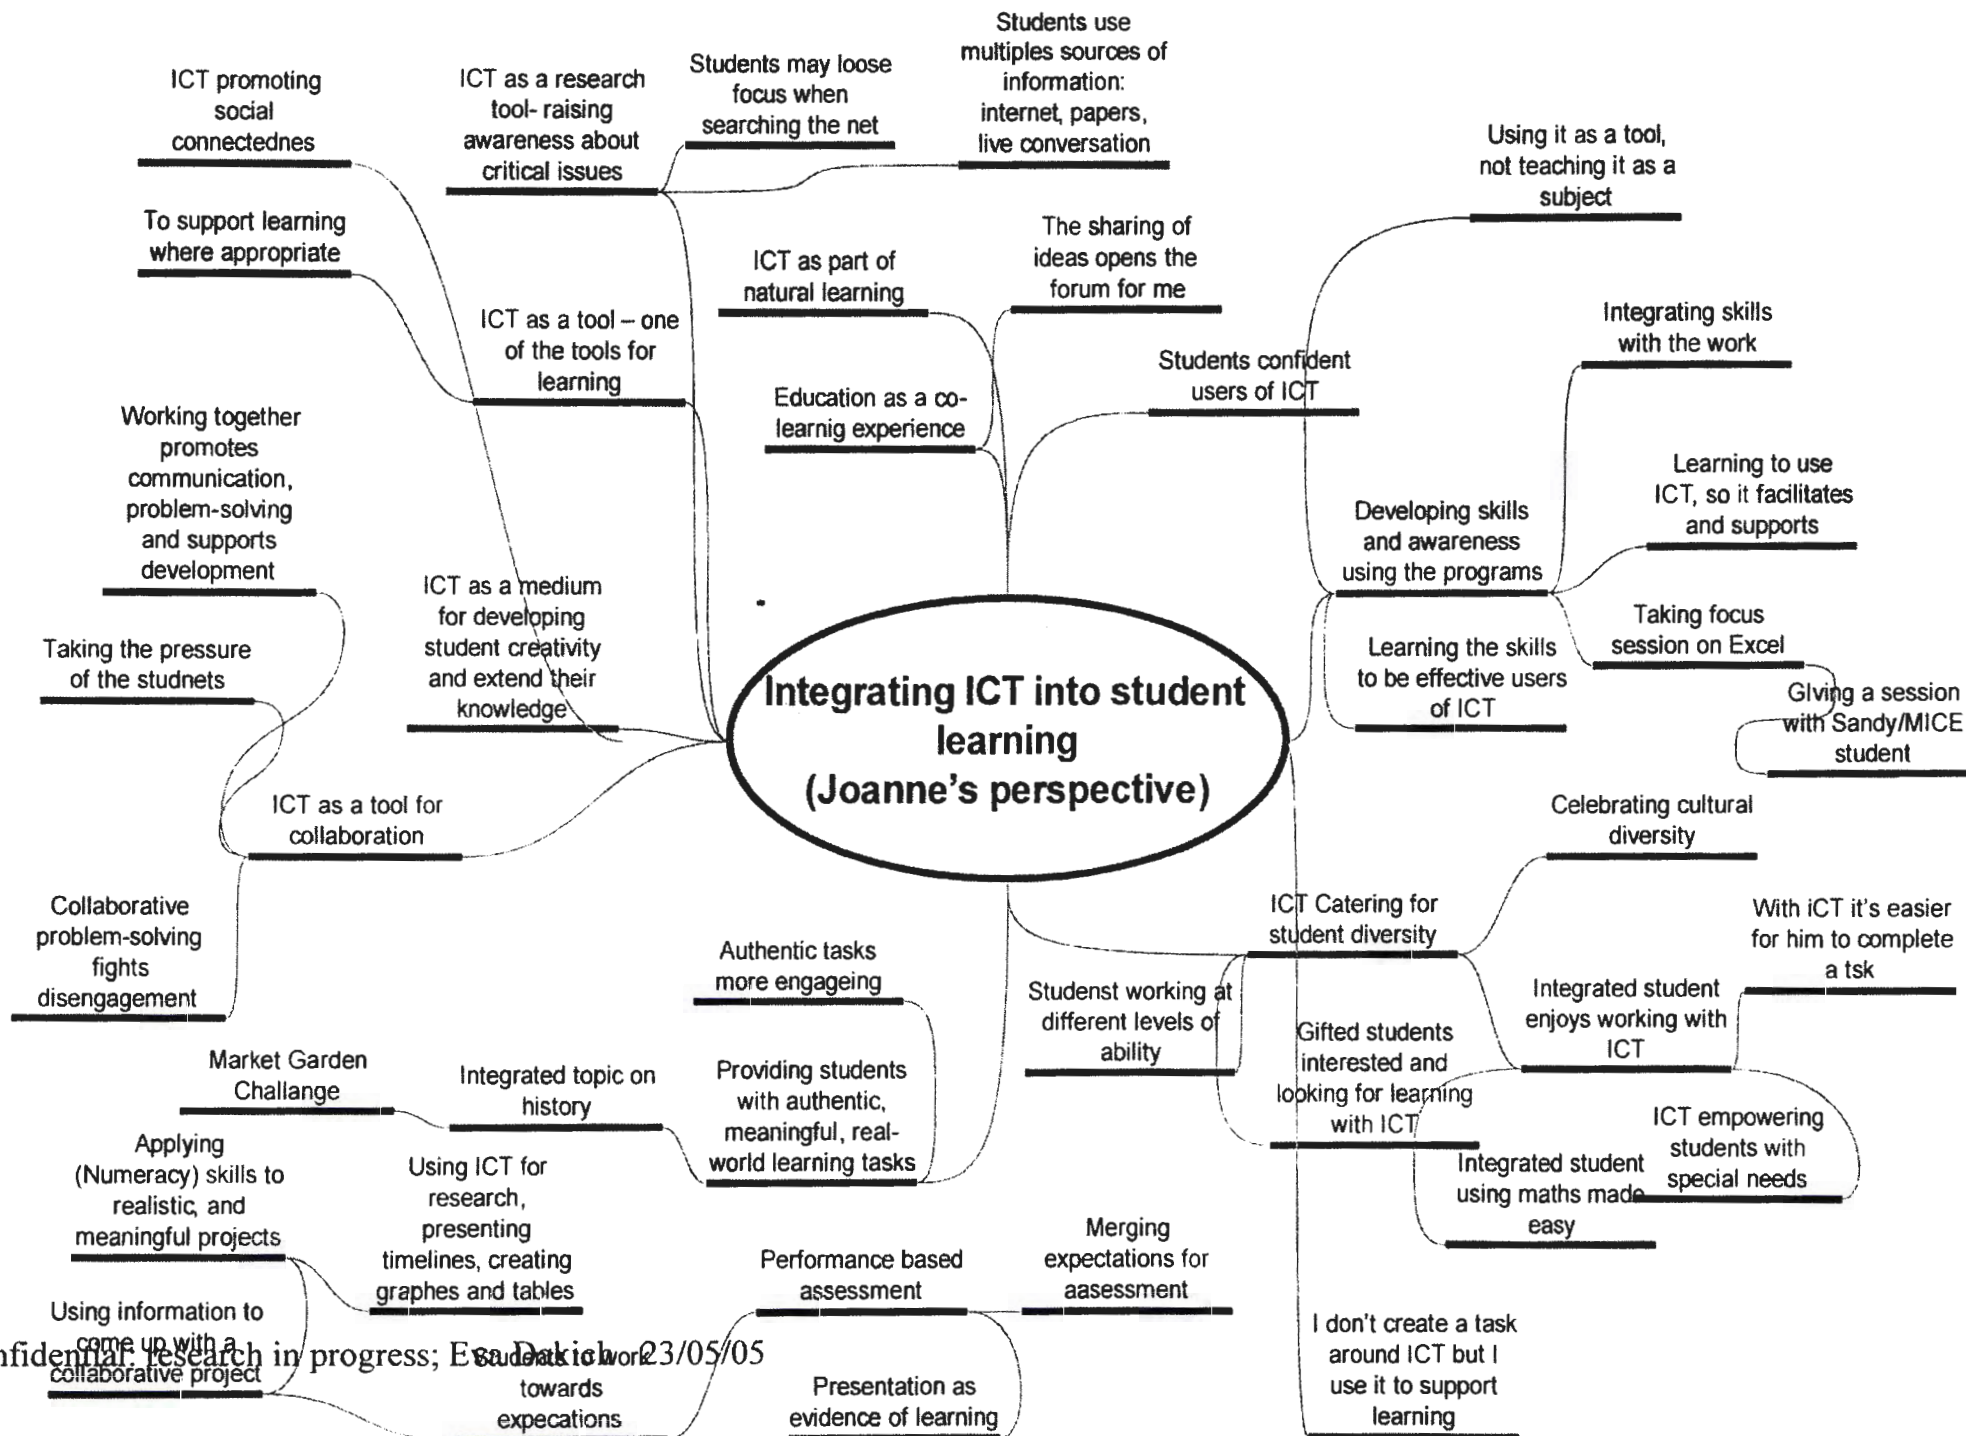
Integrating ICT into student learning (Joanne's perspective)

ICT promoting social connectednes

ICT as a research tool- raising awareness about critical issues

Students may loose focus when searching the net

Students use multiples sources of information: internet, papers, live conversation

Using it as a tool, not teaching it as a subject

To support learning where appropriate

ICT as a tool – one of the tools for learning

ICT as part of natural learning

The sharing of ideas opens the forum for me

Integrating skills with the work

Students confident users of ICT

Education as a co-learnig experience

Working together promotes communication, problem-solving and supports development

Learning to use ICT, so it facilitates and supports

Developing skills and awareness using the programs

ICT as a medium for developing student creativity and extend their knowledge

Taking focus session on Excel

Taking the pressure of the studnets

Learning the skills to be effective users of ICT

Giving a session with Sandy/MICE student

ICT as a tool for collaboration

Celebrating cultural diversity

Collaborative problem-solving fights disengagement

ICT Catering for student diversity

With iCT it's easier for him to complete a tsk

Authentic tasks more engageing

Studenst working at different levels of ability

Integrated student enjoys working with ICT

Market Garden Challange

Integrated topic on history

Providing students with authentic, meaningful, real-world learning tasks

Gifted students interested and looking for learning with ICT

ICT empowering students with special needs

Applying (Numeracy) skills to realistic, and meaningful projects

Using ICT for research, presenting timelines, creating graphes and tables

Integrated student using maths made easy

Merging expectations for aasessment

Performance based assessment

Using information to come up with a collaborative project

nfidential: research in progress; Eva Dakich 23/05/05

Students to work towards expecations

Presentation as evidence of learning

I don't create a task around ICT but I use it to support learning